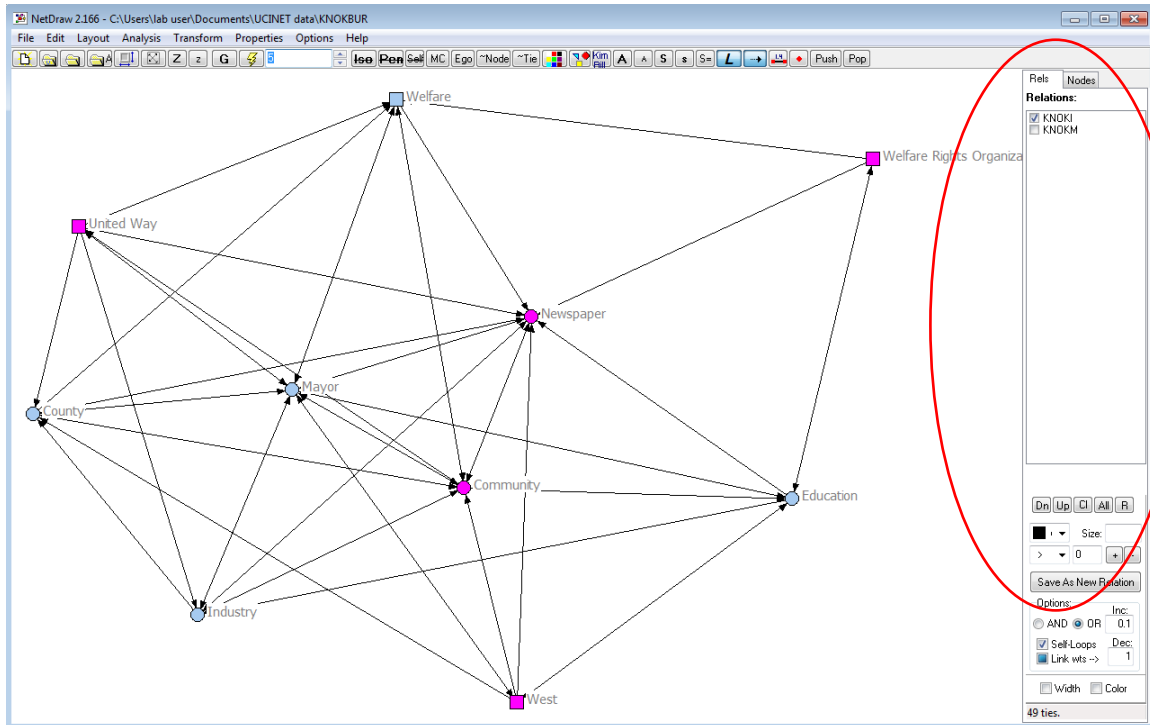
NetDraw 2.166 - C:\Users\lab user\Documents\UCINET data\KNOKBUR

File Edit Layout Analysis Transform Properties Options Help

Z z G Iso Pen Self MC Ego ~Node ~Tie Kim Bill A A S s S= L Push Pop

Welfare
Welfare Rights Organiza
United Way
Newspaper
Mayor
County
Community
Education
Industry
West

Rels Nodes
Relations:
KNOKI
KNOKM

Dn Up Cl All R
Size:
> 0 + -
Save As New Relation
Options:
Inc:
AND OR 0.1
Self-Loops Dec:
Link wts -> 1
Width Color
49 ties.